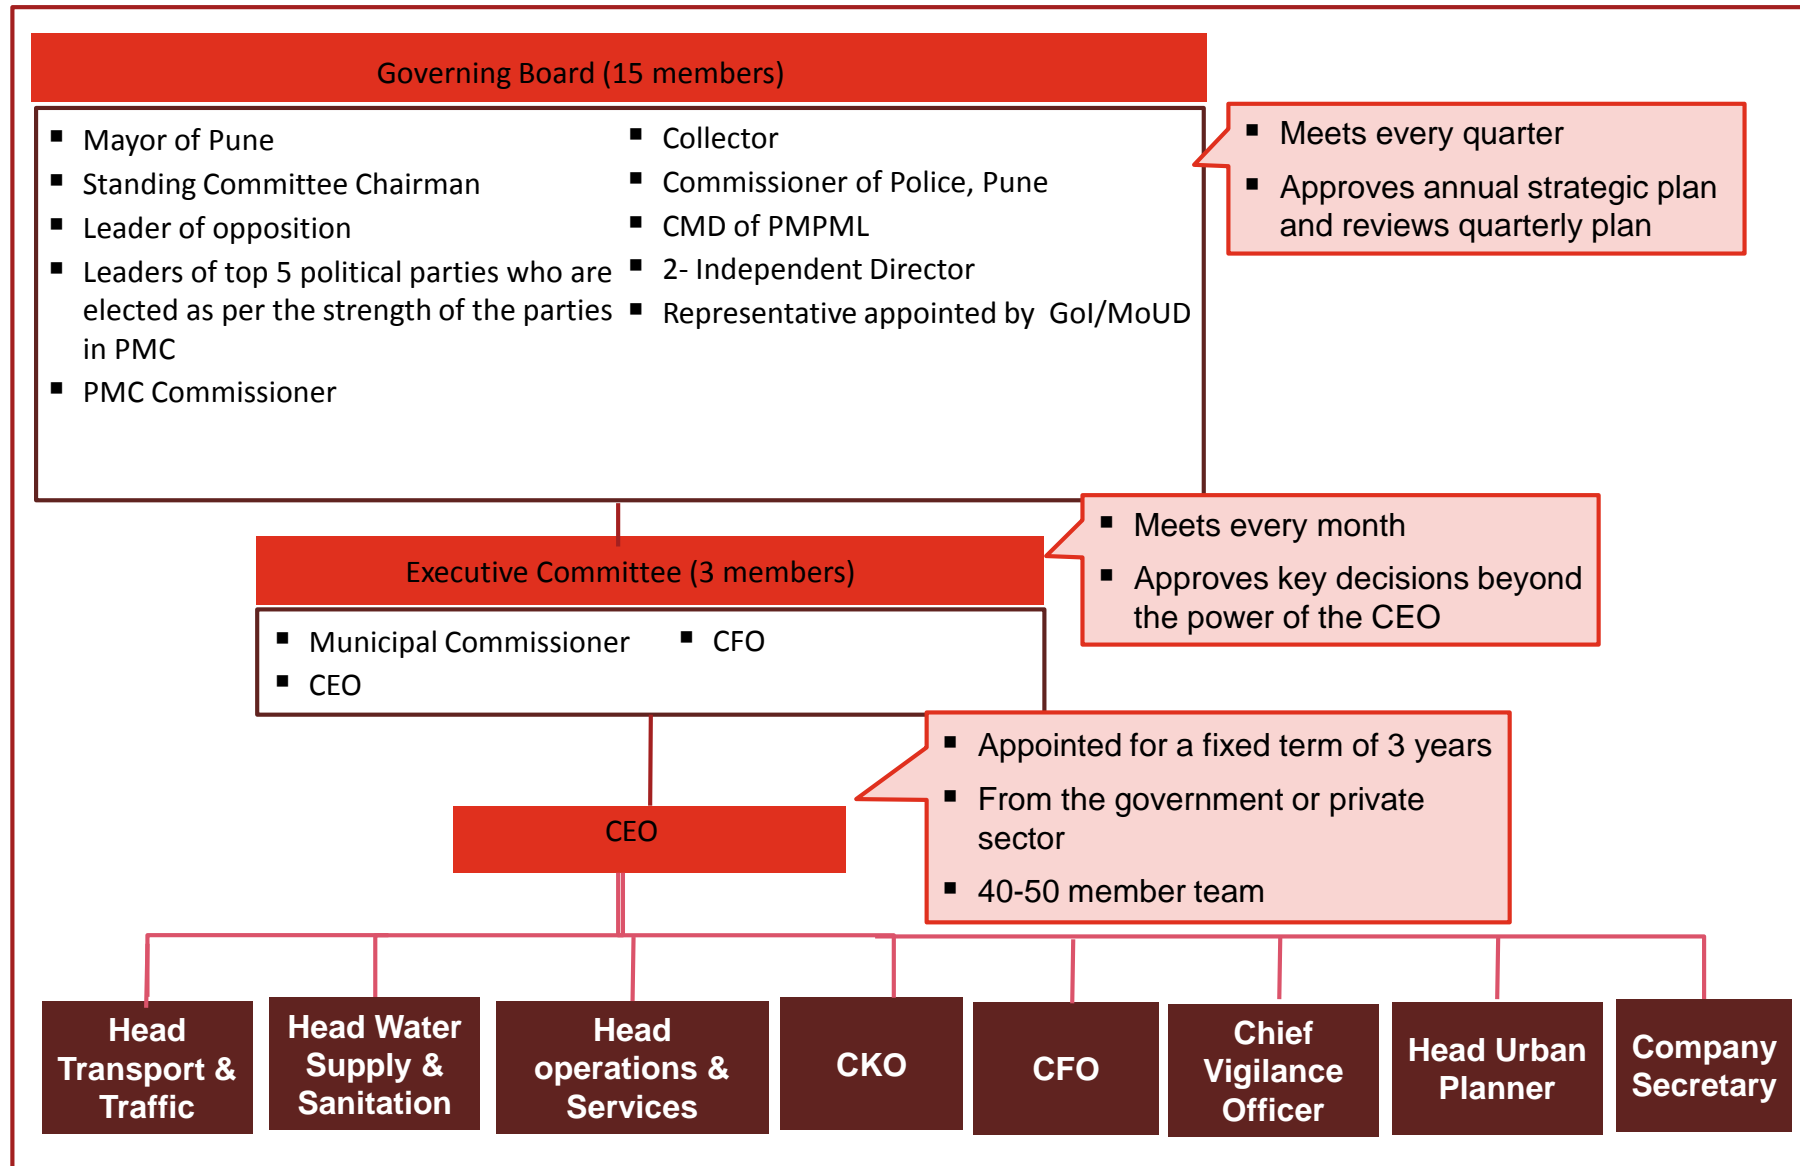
Governing Board (15 members)

- Mayor of Pune
- Standing Committee Chairman
- Leader of opposition
- Leaders of top 5 political parties who are elected as per the strength of the parties in PMC
- PMC Commissioner

- Collector
- Commissioner of Police, Pune
- CMD of PMPML
- 2- Independent Director
- Representative appointed by GoI/MoUD

- Meets every quarter
- Approves annual strategic plan and reviews quarterly plan

Executive Committee (3 members)

- Municipal Commissioner
- CEO
- CFO

- Meets every month
- Approves key decisions beyond the power of the CEO

CEO

- Appointed for a fixed term of 3 years
- From the government or private sector
- 40-50 member team

Head Transport & Traffic

Head Water Supply & Sanitation

Head operations & Services

CKO

CFO

Chief Vigilance Officer

Head Urban Planner

Company Secretary